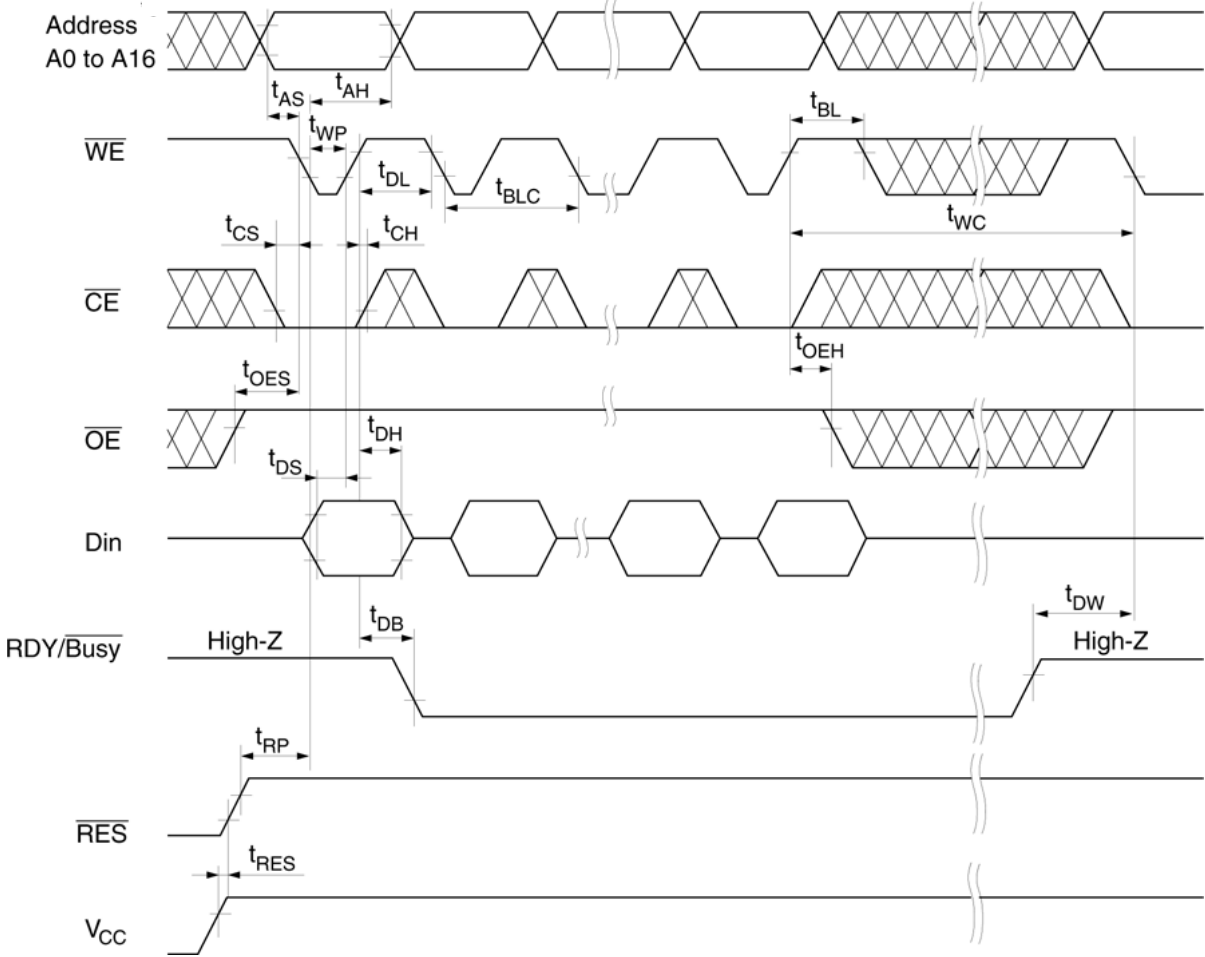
Address A0 to A16

$t_{AS}$

$t_{AH}$

$t_{BL}$

$\overline{WE}$

$t_{WP}$

$t_{DL}$

$t_{BLC}$

$t_{CS}$

$t_{CH}$

$t_{WC}$

$\overline{CE}$

$t_{OEH}$

$t_{OES}$

$\overline{OE}$

$t_{DH}$

$t_{DS}$

Din

$t_{DW}$

$t_{DB}$

RDY/$\overline{Busy}$

High-Z

High-Z

$t_{RP}$

$\overline{RES}$

$t_{RES}$

$V_{CC}$